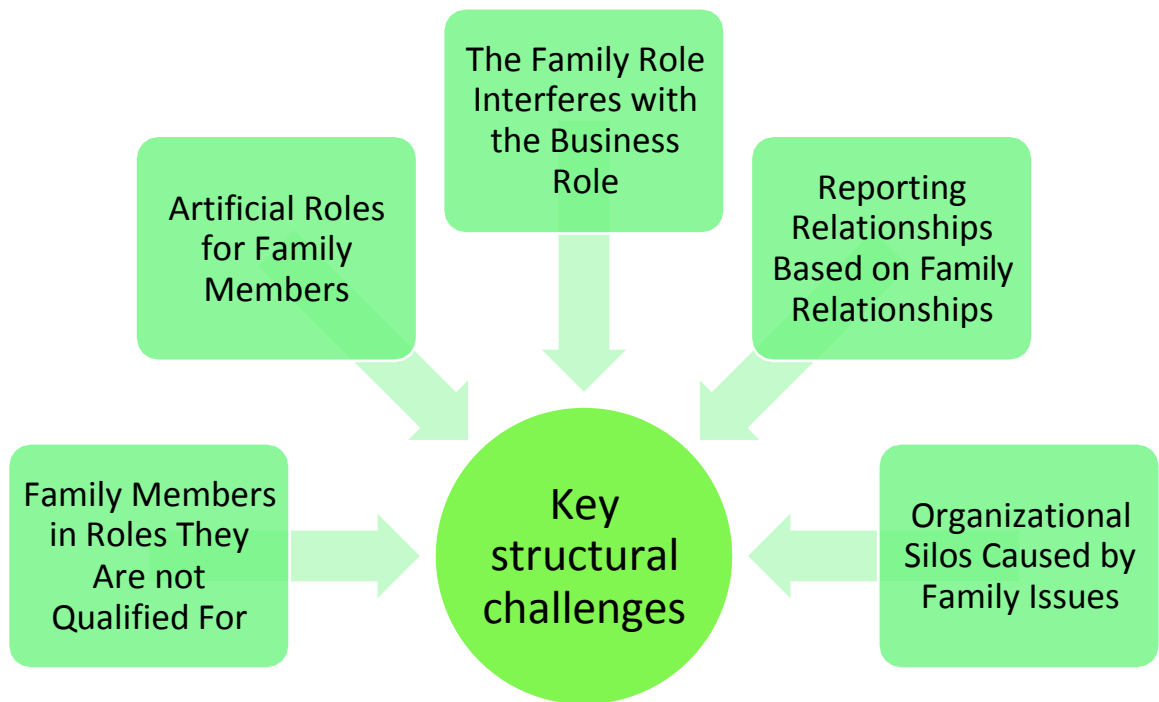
The Family Role Interferes with the Business Role

Artificial Roles for Family Members

Reporting Relationships Based on Family Relationships

Family Members in Roles They Are not Qualified For

Key structural challenges

Organizational Silos Caused by Family Issues